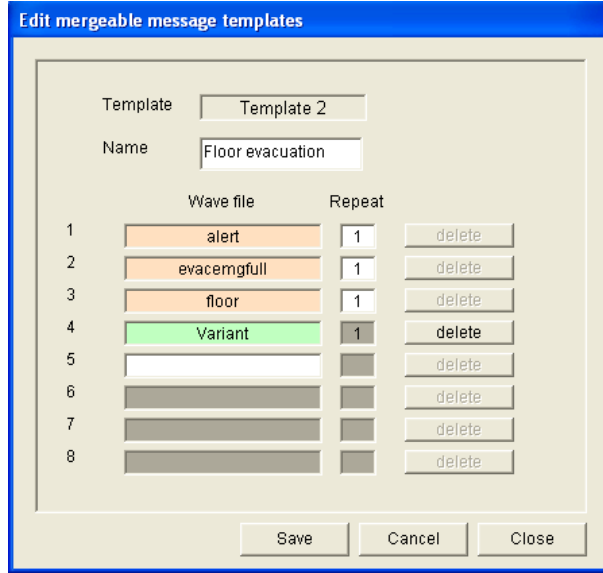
Edit mergeable message templates

Template Template 2

Name Floor evacuation

| | Wave file | Repeat | |
|---|---|---|---|
| 1 | alert | 1 | delete |
| 2 | evacemgfull | 1 | delete |
| 3 | floor | 1 | delete |
| 4 | Variant | 1 | delete |
| 5 | | | delete |
| 6 | | | delete |
| 7 | | | delete |
| 8 | | | delete |

Save Cancel Close